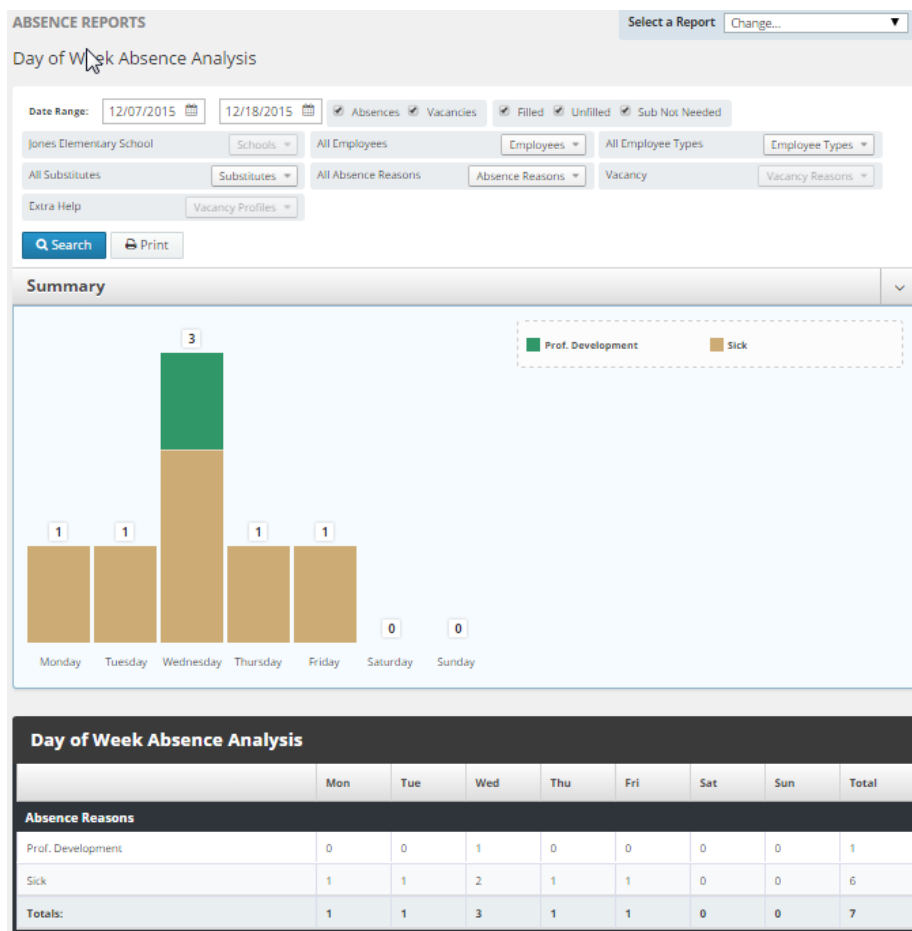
ABSENCE REPORTS

Select a Report Change...

Day of Week Absence Analysis

Date Range: 12/07/2015 12/18/2015 Absences Vacancies Filled Unfilled Sub Not Needed

Jones Elementary School Schools

All Employees Employees

All Employee Types Employee Types

All Substitutes Substitutes

All Absence Reasons Absence Reasons

Vacancy Vacancy Reasons

Extra Help Vacancy Profiles

Search Print

Summary

Prof. Development Sick

3

1 1 1 1 0 0

Monday Tuesday Wednesday Thursday Friday Saturday Sunday

Day of Week Absence Analysis

| | Mon | Tue | Wed | Thu | Fri | Sat | Sun | Total |
|---|---|---|---|---|---|---|---|---|
| Absence Reasons | | | | | | | | |
| Prof. Development | 0 | 0 | 1 | 0 | 0 | 0 | 0 | 1 |
| Sick | 1 | 1 | 2 | 1 | 1 | 0 | 0 | 6 |
| Totals: | 1 | 1 | 3 | 1 | 1 | 0 | 0 | 7 |